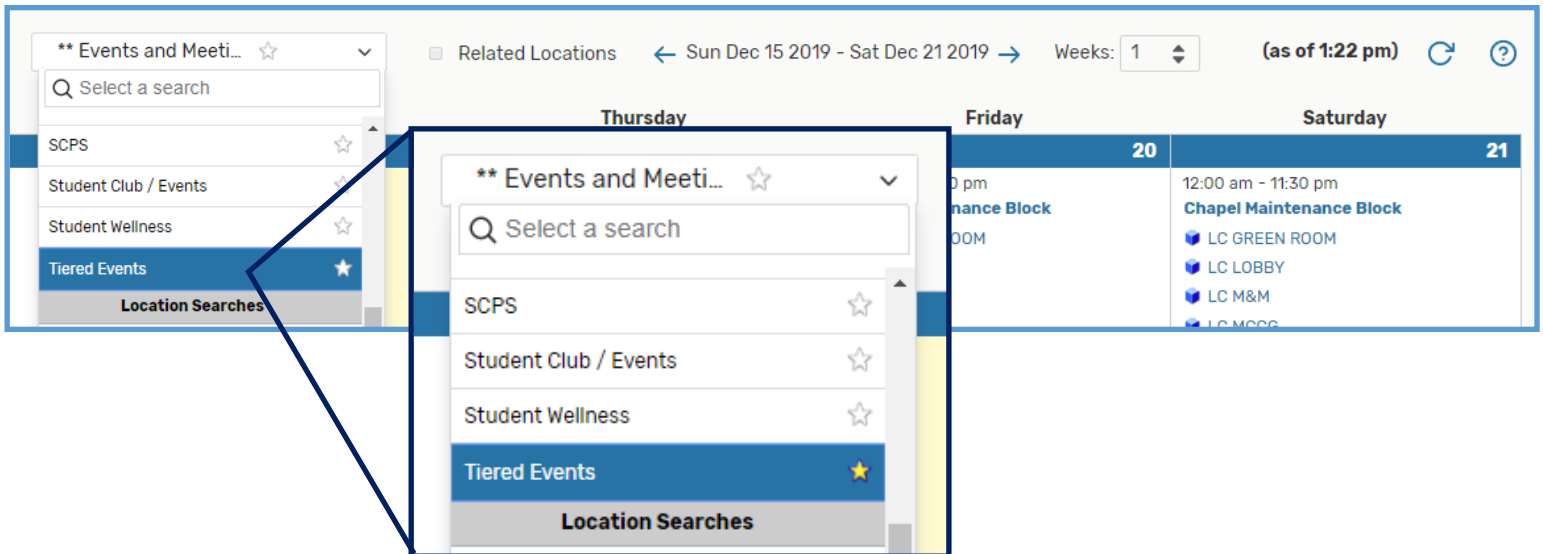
** Events and Meeti...

Select a search

SCPS

Student Club / Events

Student Wellness

Tiered Events

Location Searches

Related Locations

← Sun Dec 15 2019 - Sat Dec 21 2019 →

Weeks: 1

(as of 1:22 pm)

Thursday

Friday

Saturday

20

21

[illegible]0 pm

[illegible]nance Block

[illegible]OOM

12:00 am - 11:30 pm

Chapel Maintenance Block

LC GREEN ROOM

LC LOBBY

LC M&M

LC MCCG

** Events and Meeti...

Select a search

SCPS

Student Club / Events

Student Wellness

Tiered Events

Location Searches